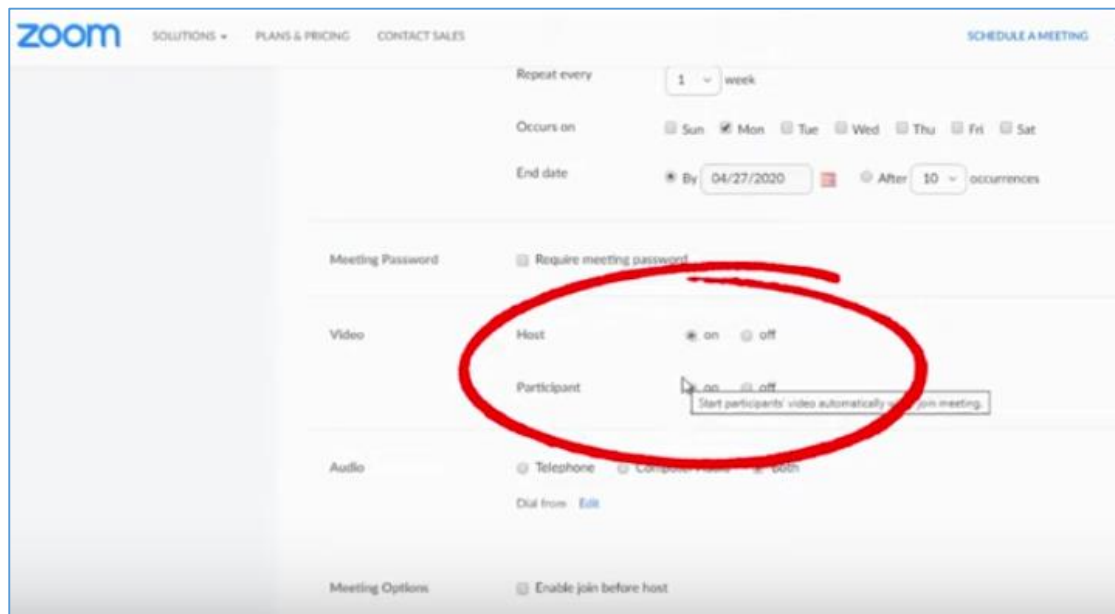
zoom SOLUTIONS ▾ PLANS & PRICING CONTACT SALES SCHEDULE A MEETING

Repeat every 1 ▾ week

Occurs on Sun Mon Tue Wed Thu Fri Sat

End date By 04/27/2020 After 10 ▾ occurrences

Meeting Password Require meeting password

Video Host on off

Participant on off

Start participants' video automatically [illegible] join meeting.

Audio Telephone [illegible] Both

Dial from Edit

Meeting Options Enable join before host